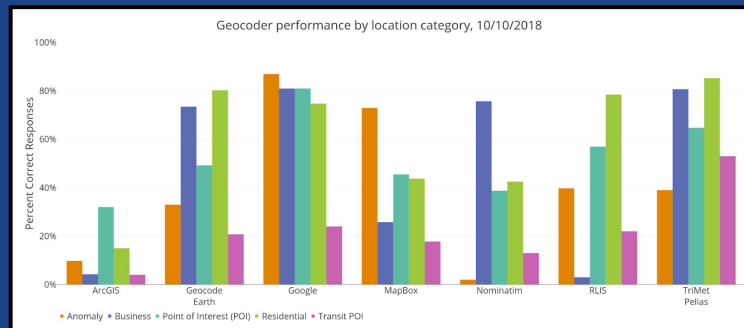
Geocoder performance by location category, 10/10/2018

100%
80%
60%
40%
20%
0%

Percent Correct Responses

ArcGIS
Geocode Earth
Google
MapBox
Nominatim
RLIS
TriMet Pelias

Anomaly
Business
Point of Interest (POI)
Residential
Transit POI